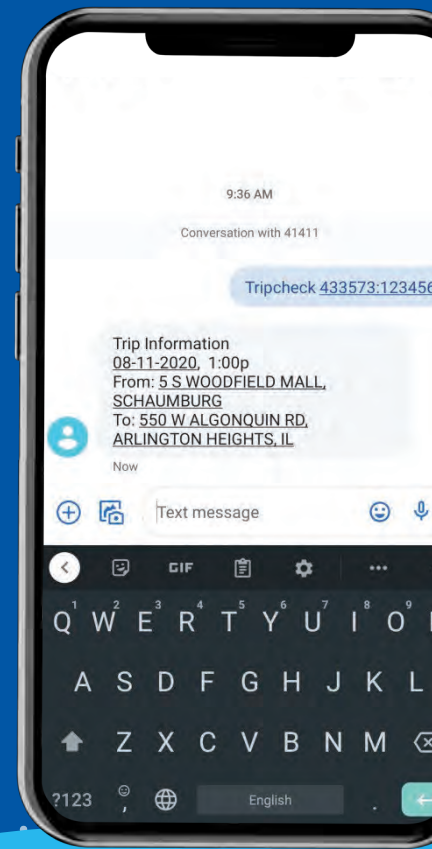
9:36 AM

Conversation with 41411

Tripcheck 433573:123456

Trip Information
08-11-2020, 1:00p
From: 5 S WOODFIELD MALL, SCHAUMBURG
To: 550 W ALGONQUIN RD, ARLINGTON HEIGHTS, IL

Now

Text message

GIF

Q W E R T Y U I O P
1 2 3 4 5 6 7 8 9

A S D F G H J K L

Z X C V B N M

?123 English .